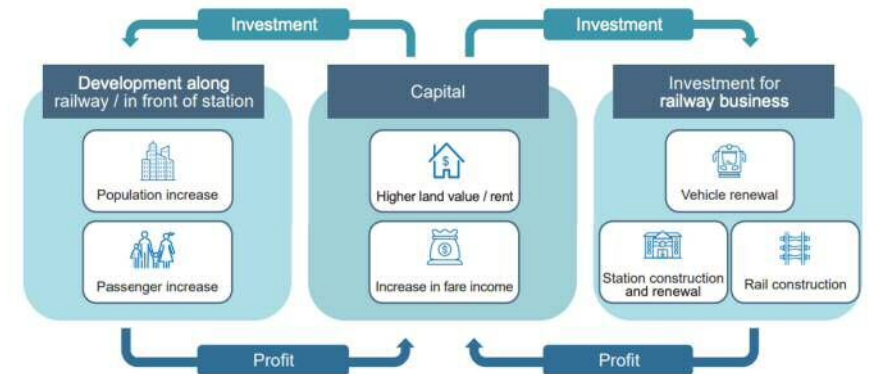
Investment

Investment

Development along railway / in front of station

Population increase

Passenger increase

Capital

Higher land value / rent

Increase in fare income

Investment for railway business

Vehicle renewal

Station construction and renewal

Rail construction

Profit

Profit